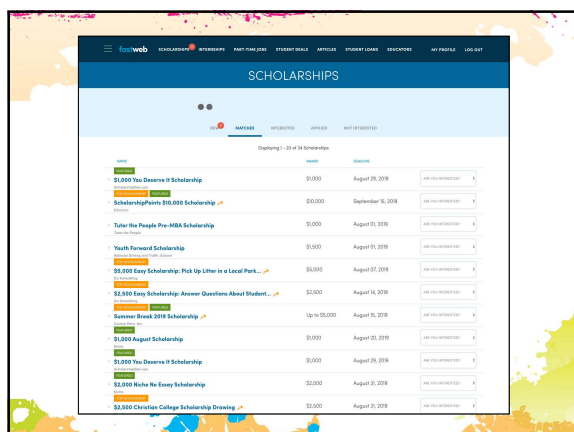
fastweb SCHOLARSHIPS INTERNSHIPS PART-TIME JOBS STUDENT DEALS ARTICLES STUDENT LOANS EDUCATORS MY PROFILE LOG OUT

SCHOLARSHIPS

NEW MATCHES INTERESTED APPLIED NOT INTERESTED

Displaying 1 – 20 of 34 Scholarships

| NAME | AWARD | DEADLINE | |
|---|---|---|---|
| FEATURED $1,000 You Deserve It Scholarship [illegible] | $1,000 | August 25, 2019 | ARE YOU INTERESTED? |
| TOP SCHOLARSHIP FEATURED ScholarshipPoints $10,000 Scholarship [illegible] | $10,000 | September 15, 2019 | ARE YOU INTERESTED? |
| Tutor the People Pre-MBA Scholarship Tutor the People | $1,000 | August 01, 2019 | ARE YOU INTERESTED? |
| Youth Forward Scholarship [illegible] | $1,500 | August 01, 2019 | ARE YOU INTERESTED? |
| TOP SCHOLARSHIP $5,000 Easy Scholarship: Pick Up Litter in a Local Park... Do Something | $5,000 | August 07, 2019 | ARE YOU INTERESTED? |
| TOP SCHOLARSHIP $2,500 Easy Scholarship: Answer Questions About Student... Do Something | $2,500 | August 14, 2019 | ARE YOU INTERESTED? |
| TOP SCHOLARSHIP Summer Break 2019 Scholarship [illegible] | Up to $5,000 | August 15, 2019 | ARE YOU INTERESTED? |
| FEATURED $1,000 August Scholarship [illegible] | $1,000 | August 20, 2019 | ARE YOU INTERESTED? |
| FEATURED $1,000 You Deserve It Scholarship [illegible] | $1,000 | August 29, 2019 | ARE YOU INTERESTED? |
| FEATURED $2,000 Niche No Essay Scholarship Niche | $2,000 | August 31, 2019 | ARE YOU INTERESTED? |
| TOP SCHOLARSHIP $2,500 Christian College Scholarship Drawing | $2,500 | August 31, 2019 | ARE YOU INTERESTED? |